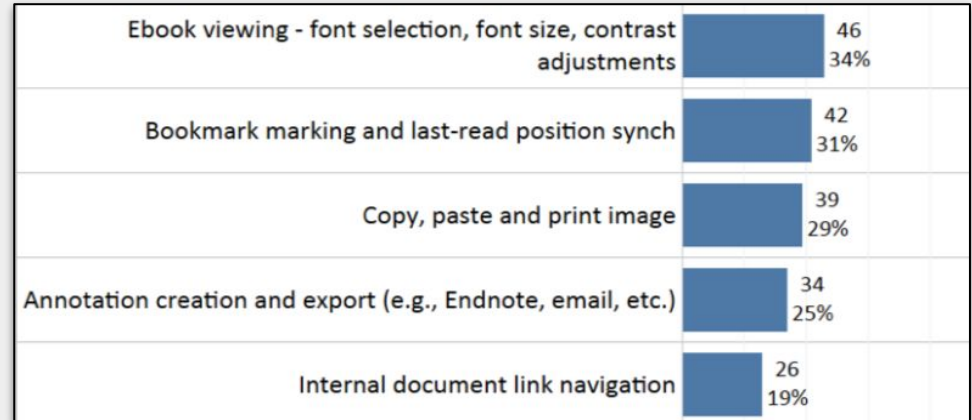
Ebook viewing - font selection, font size, contrast adjustments
46
34%

Bookmark marking and last-read position synch
42
31%

Copy, paste and print image
39
29%

Annotation creation and export (e.g., Endnote, email, etc.)
34
25%

Internal document link navigation
26
19%